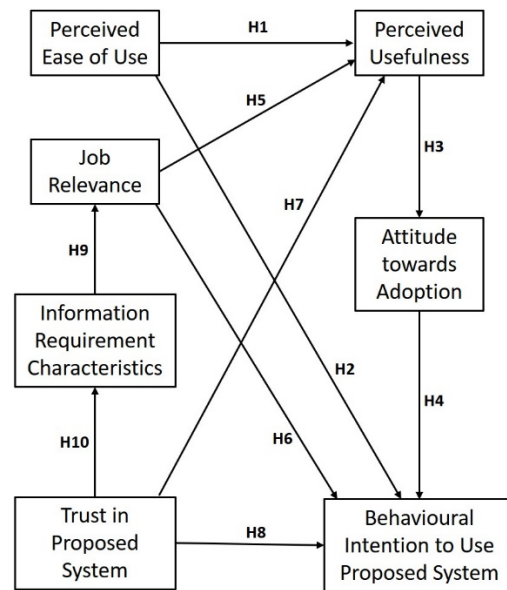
Perceived Ease of Use

H1

Perceived Usefulness

H5

Job Relevance

H3

H7

Attitude towards Adoption

H9

Information Requirement Characteristics

H2

H4

H10

H6

Trust in Proposed System

H8

Behavioural Intention to Use Proposed System